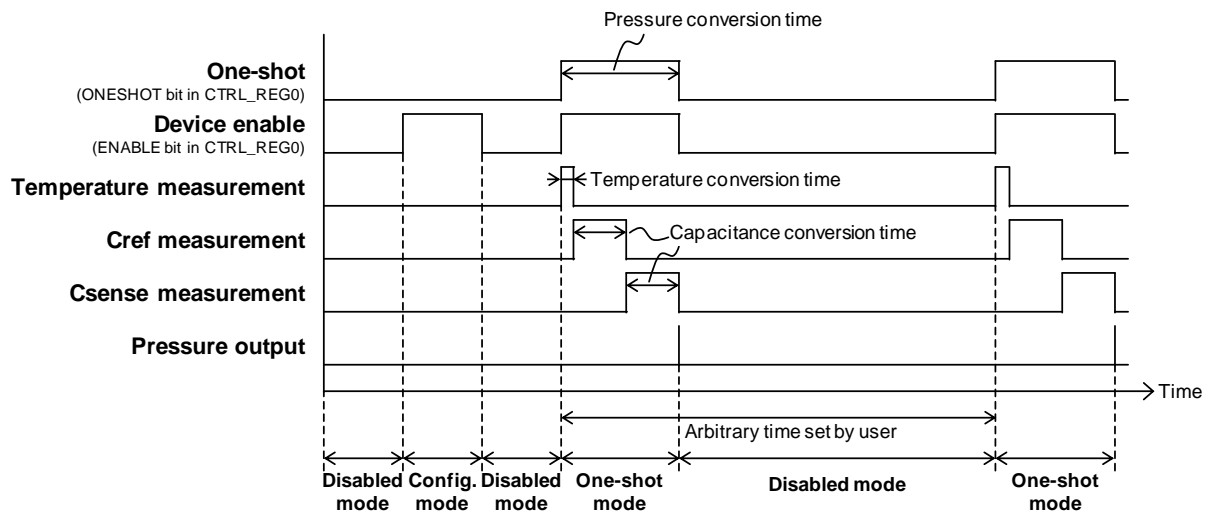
Pressure conversion time

One-shot
(ONESHOT bit in CTRL_REG0)

Device enable
(ENABLE bit in CTRL_REG0)

Temperature measurement

Temperature conversion time

Cref measurement

Capacitance conversion time

Csense measurement

Pressure output

Time

Arbitrary time set by user

Disabled mode

Config. mode

Disabled mode

One-shot mode

Disabled mode

One-shot mode